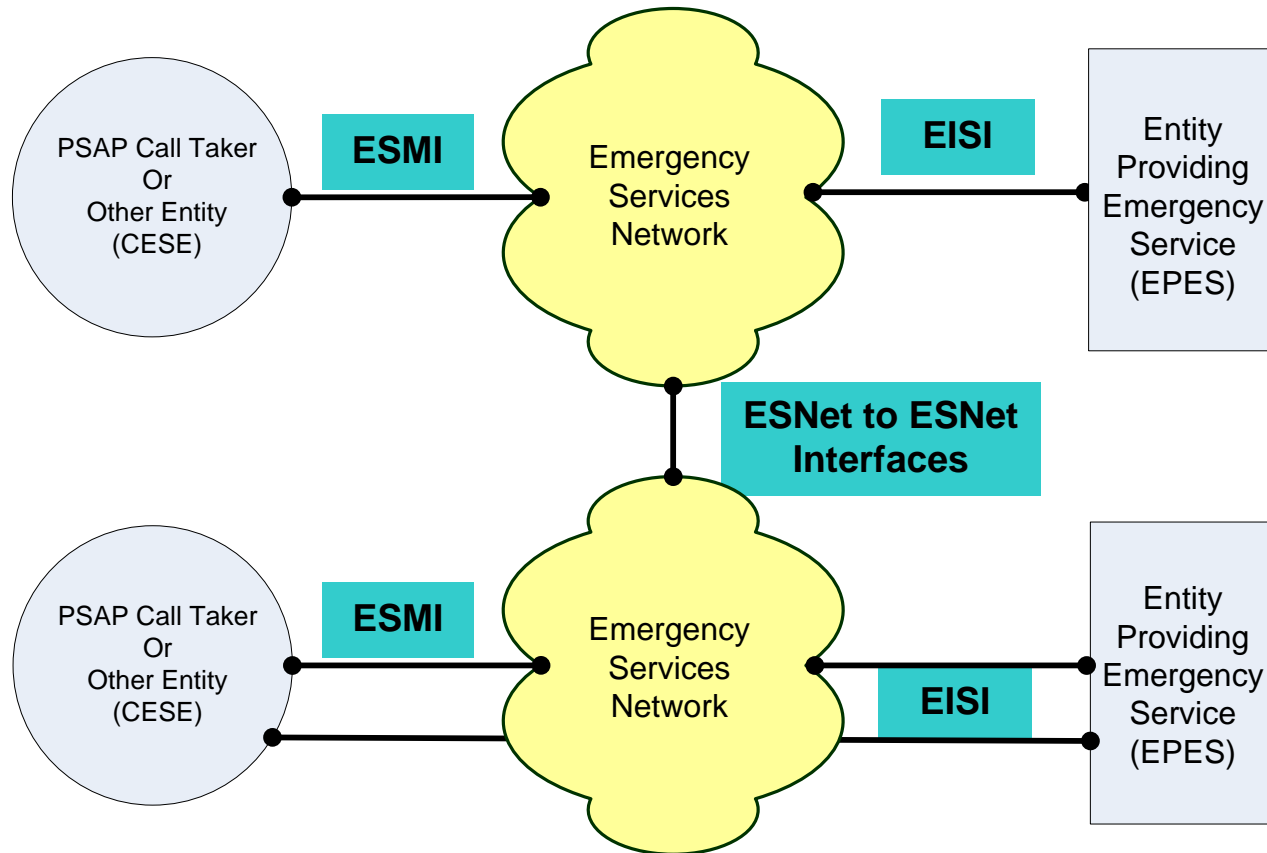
PSAP Call Taker
Or
Other Entity
(CESE)

ESMI

Emergency
Services
Network

EISI

Entity
Providing
Emergency
Service
(EPES)

ESNet to ESNet
Interfaces

PSAP Call Taker
Or
Other Entity
(CESE)

ESMI

Emergency
Services
Network

EISI

Entity
Providing
Emergency
Service
(EPES)